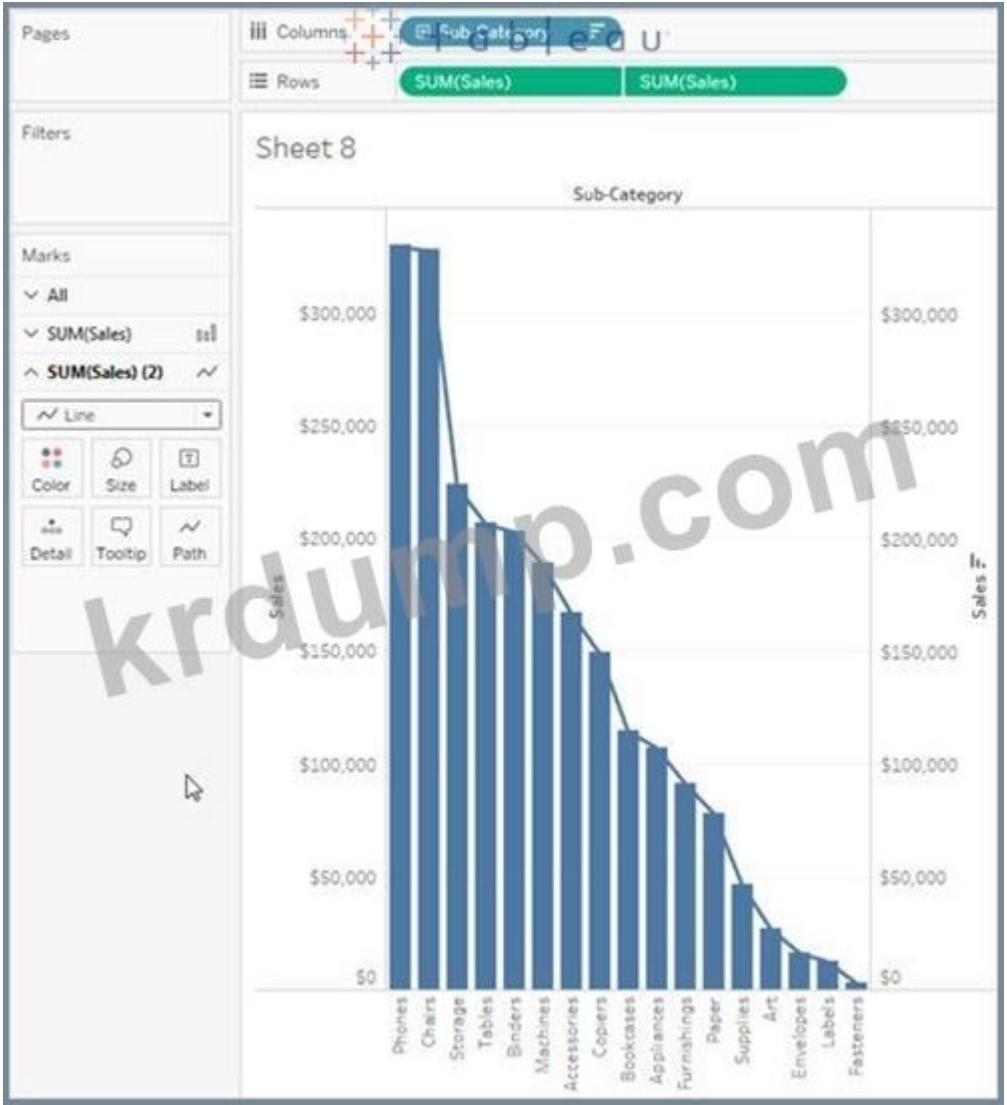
Pages

Columns

Sub-Category

Rows

SUM(Sales)

SUM(Sales)

Filters

Marks

All

SUM(Sales)

SUM(Sales) (2)

Line

Color

Size

Label

Detail

Tooltip

Path

Sheet 8

Sub-Category

$300,000

$250,000

$200,000

$150,000

$100,000

$50,000

$0

Sales

$300,000

$250,000

$200,000

$150,000

$100,000

$50,000

$0

Sales

Phones

Chairs

Storage

Tables

Binders

Machines

Accessories

Copiers

Bookcases

Appliances

Furnishings

Paper

Supplies

Art

Envelopes

Labels

Fasteners

krdump.com